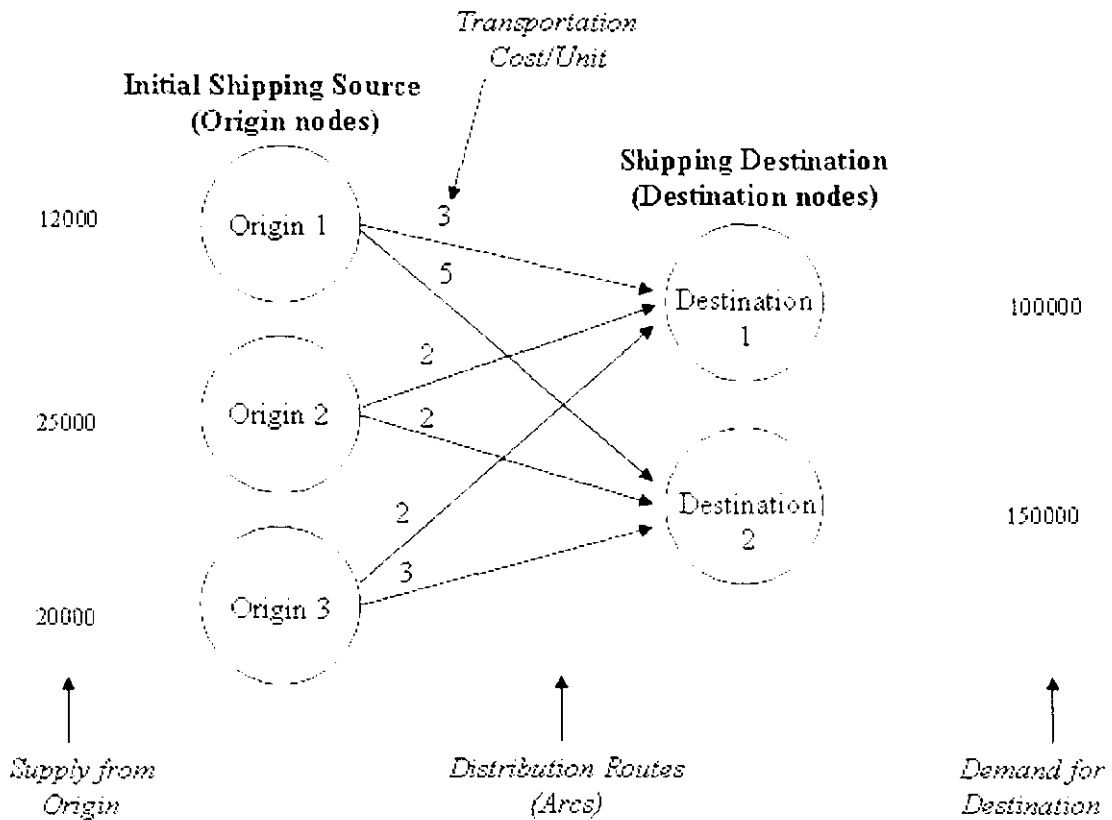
Transportation Cost/Unit

Initial Shipping Source (Origin nodes)

Shipping Destination (Destination nodes)

12000

Origin 1

3

5

Destination 1

100000

2

25000

Origin 2

2

2

Destination 2

150000

3

20000

Origin 3

Supply from Origin

Distribution Routes (Arcs)

Demand for Destination